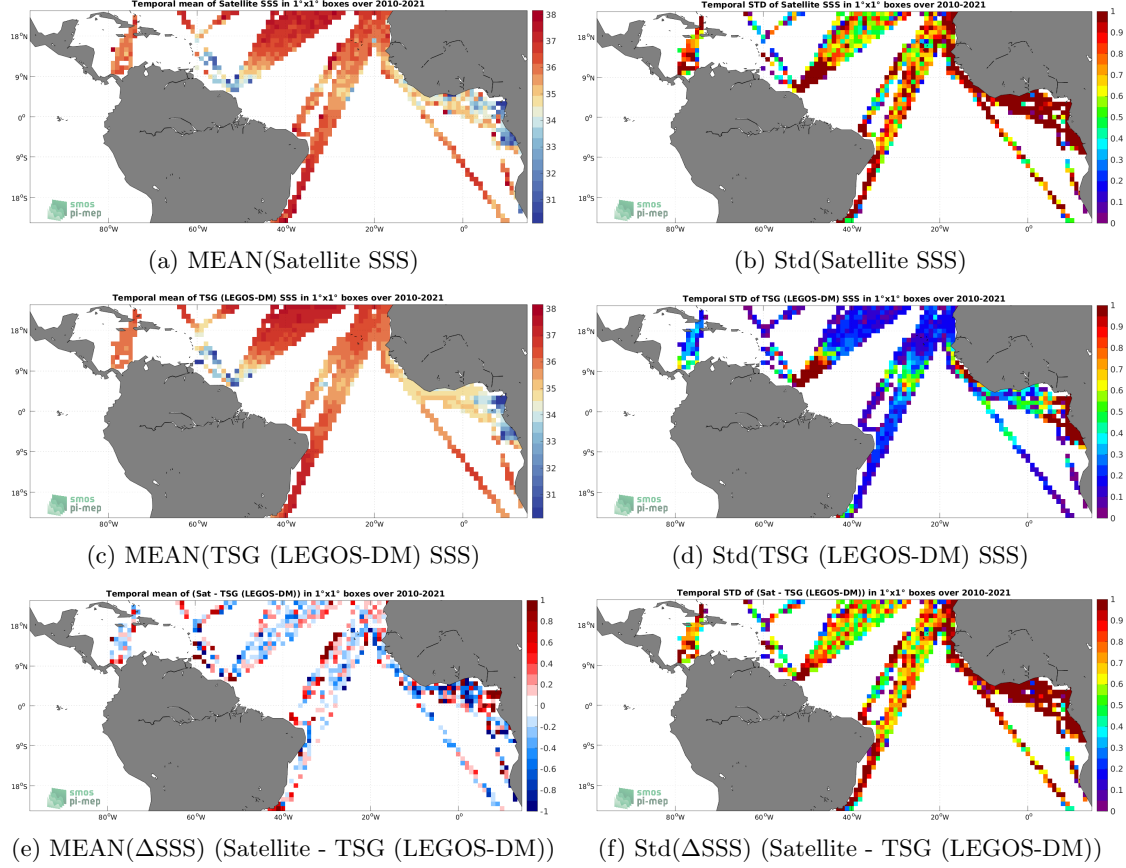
Temporal mean of Satellite SSS in 1°x1° boxes over 2010-2021

18°N
9°N
0°
9°S
18°S
80°W 60°W 40°W 20°W 0°

38
37
36
35
34
33
32
31

smos
pi-mep

(a) MEAN(Satellite SSS)

Temporal STD of Satellite SSS in 1°x1° boxes over 2010-2021

18°N
9°N
0°
9°S
18°S
80°W 60°W 40°W 20°W 0°

1
0.9
0.8
0.7
0.6
0.5
0.4
0.3
0.2
0.1
0

smos
pi-mep

(b) Std(Satellite SSS)

Temporal mean of TSG (LEGOS-DM) SSS in 1°x1° boxes over 2010-2021

18°N
9°N
0°
9°S
18°S
80°W 60°W 40°W 20°W 0°

38
37
36
35
34
33
32
31

smos
pi-mep

(c) MEAN(TSG (LEGOS-DM) SSS)

Temporal STD of TSG (LEGOS-DM) SSS in 1°x1° boxes over 2010-2021

18°N
9°N
0°
9°S
18°S
80°W 60°W 40°W 20°W 0°

1
0.9
0.8
0.7
0.6
0.5
0.4
0.3
0.2
0.1
0

smos
pi-mep

(d) Std(TSG (LEGOS-DM) SSS)

Temporal mean of (Sat - TSG (LEGOS-DM)) in 1°x1° boxes over 2010-2021

18°N
9°N
0°
9°S
18°S
80°W 60°W 40°W 20°W 0°

1
0.8
0.6
0.4
0.2
0
-0.2
-0.4
-0.6
-0.8
-1

smos
pi-mep

(e) MEAN($\Delta$SSS) (Satellite - TSG (LEGOS-DM))

Temporal STD of (Sat - TSG (LEGOS-DM)) in 1°x1° boxes over 2010-2021

18°N
9°N
0°
9°S
18°S
80°W 60°W 40°W 20°W 0°

1
0.9
0.8
0.7
0.6
0.5
0.4
0.3
0.2
0.1
0

smos
pi-mep

(f) Std($\Delta$SSS) (Satellite - TSG (LEGOS-DM))